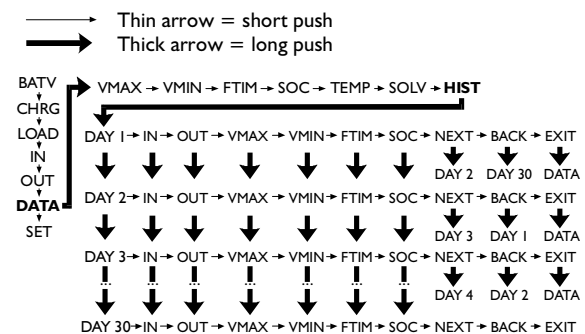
Thin arrow = short push
Thick arrow = long push

BATV
CHRG
LOAD
IN
OUT
**DATA**
SET

VMAX → VMIN → FTIM → SOC → TEMP → SOLV → **HIST**

DAY 1 → IN → OUT → VMAX → VMIN → FTIM → SOC → NEXT → BACK → EXIT
DAY 2 DAY 30 DATA
DAY 2 → IN → OUT → VMAX → VMIN → FTIM → SOC → NEXT → BACK → EXIT
DAY 3 DAY 1 DATA
DAY 3 → IN → OUT → VMAX → VMIN → FTIM → SOC → NEXT → BACK → EXIT
DAY 4 DAY 2 DATA
DAY 30 → IN → OUT → VMAX → VMIN → FTIM → SOC → NEXT → BACK → EXIT